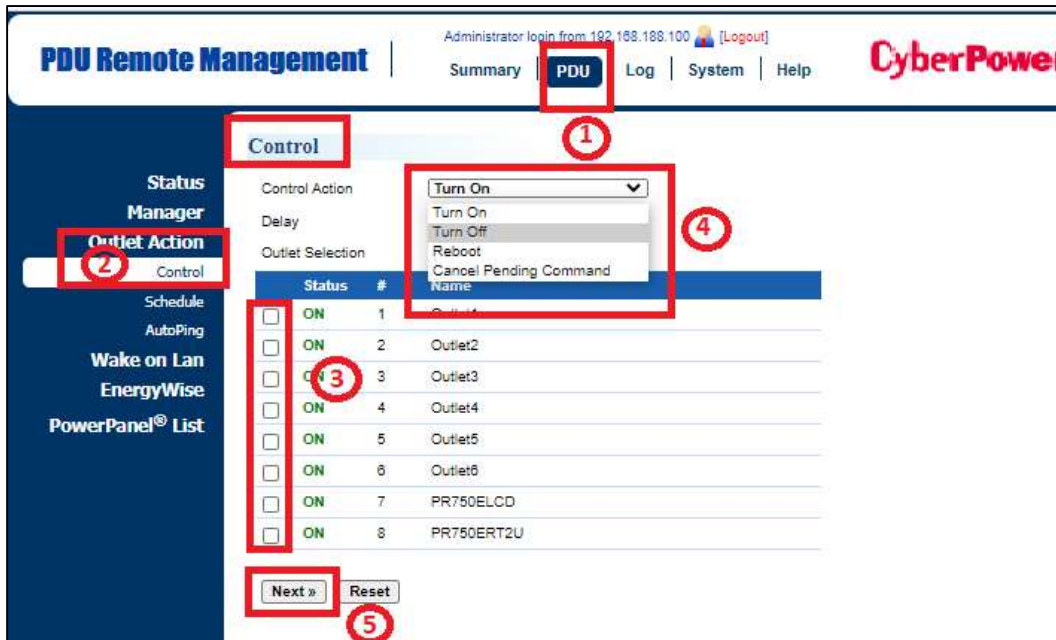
PDU Remote Management

Administrator login from 192.168.188.100 [Logout]

Summary | PDU | Log | System | Help

CyberPowe

Status
Manager
Outlet Action
Control
Schedule
AutoPing
Wake on Lan
EnergyWise
PowerPanel® List

Control

①

Control Action Turn On

Delay

Outlet Selection

Turn On
Turn Off
Reboot
Cancel Pending Command

④

②

③

| | Status | # | Name |
|---|---|---|---|
| ☐ | ON | 1 | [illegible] |
| ☐ | ON | 2 | Outlet2 |
| ☐ | ON | 3 | Outlet3 |
| ☐ | ON | 4 | Outlet4 |
| ☐ | ON | 5 | Outlet5 |
| ☐ | ON | 6 | Outlet6 |
| ☐ | ON | 7 | PR750ELCD |
| ☐ | ON | 8 | PR750ERT2U |

Next » Reset

⑤